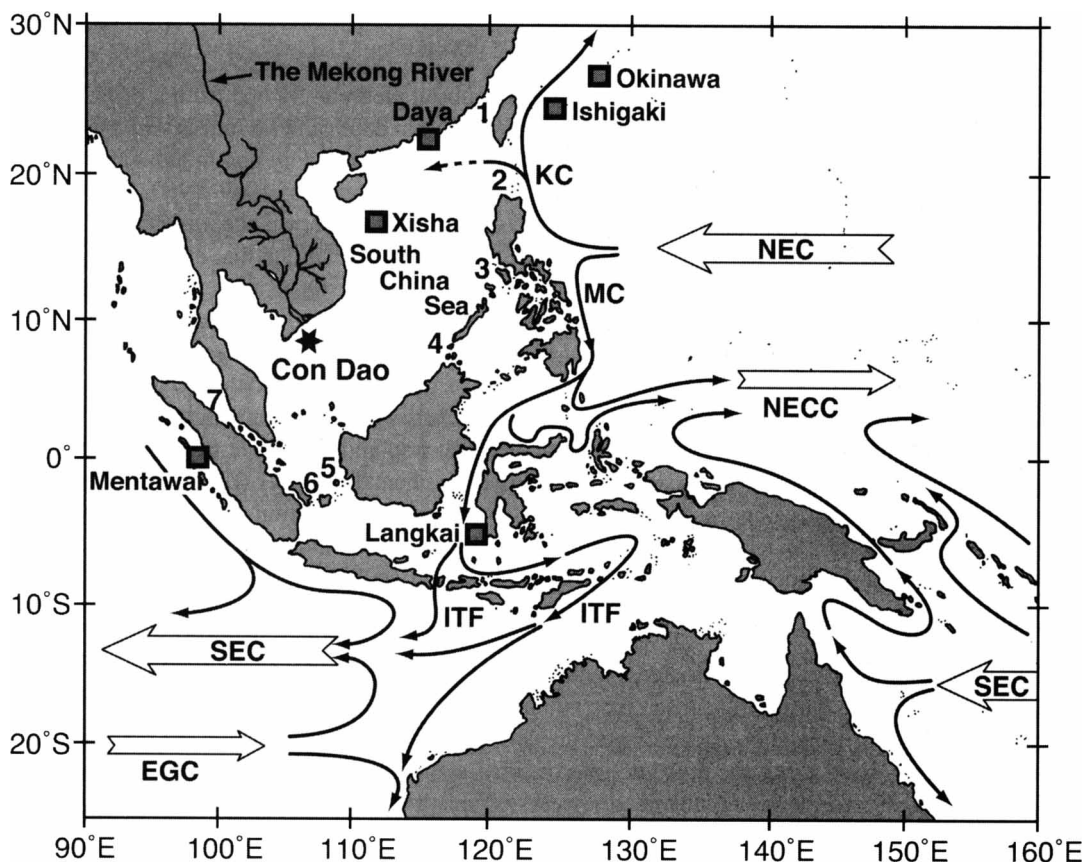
30°N
20°N
10°N
0°
10°S
20°S
The Mekong River
Okinawa
Ishigaki
Daya
1
2
KC
Xisha
South China Sea
3
NEC
MC
10°N
4
Con Dao
NECC
7
Mentawai
5
6
Langkai
ITF
ITF
SEC
SEC
EGC
90°E
100°E
110°E
120°E
130°E
140°E
150°E
160°E